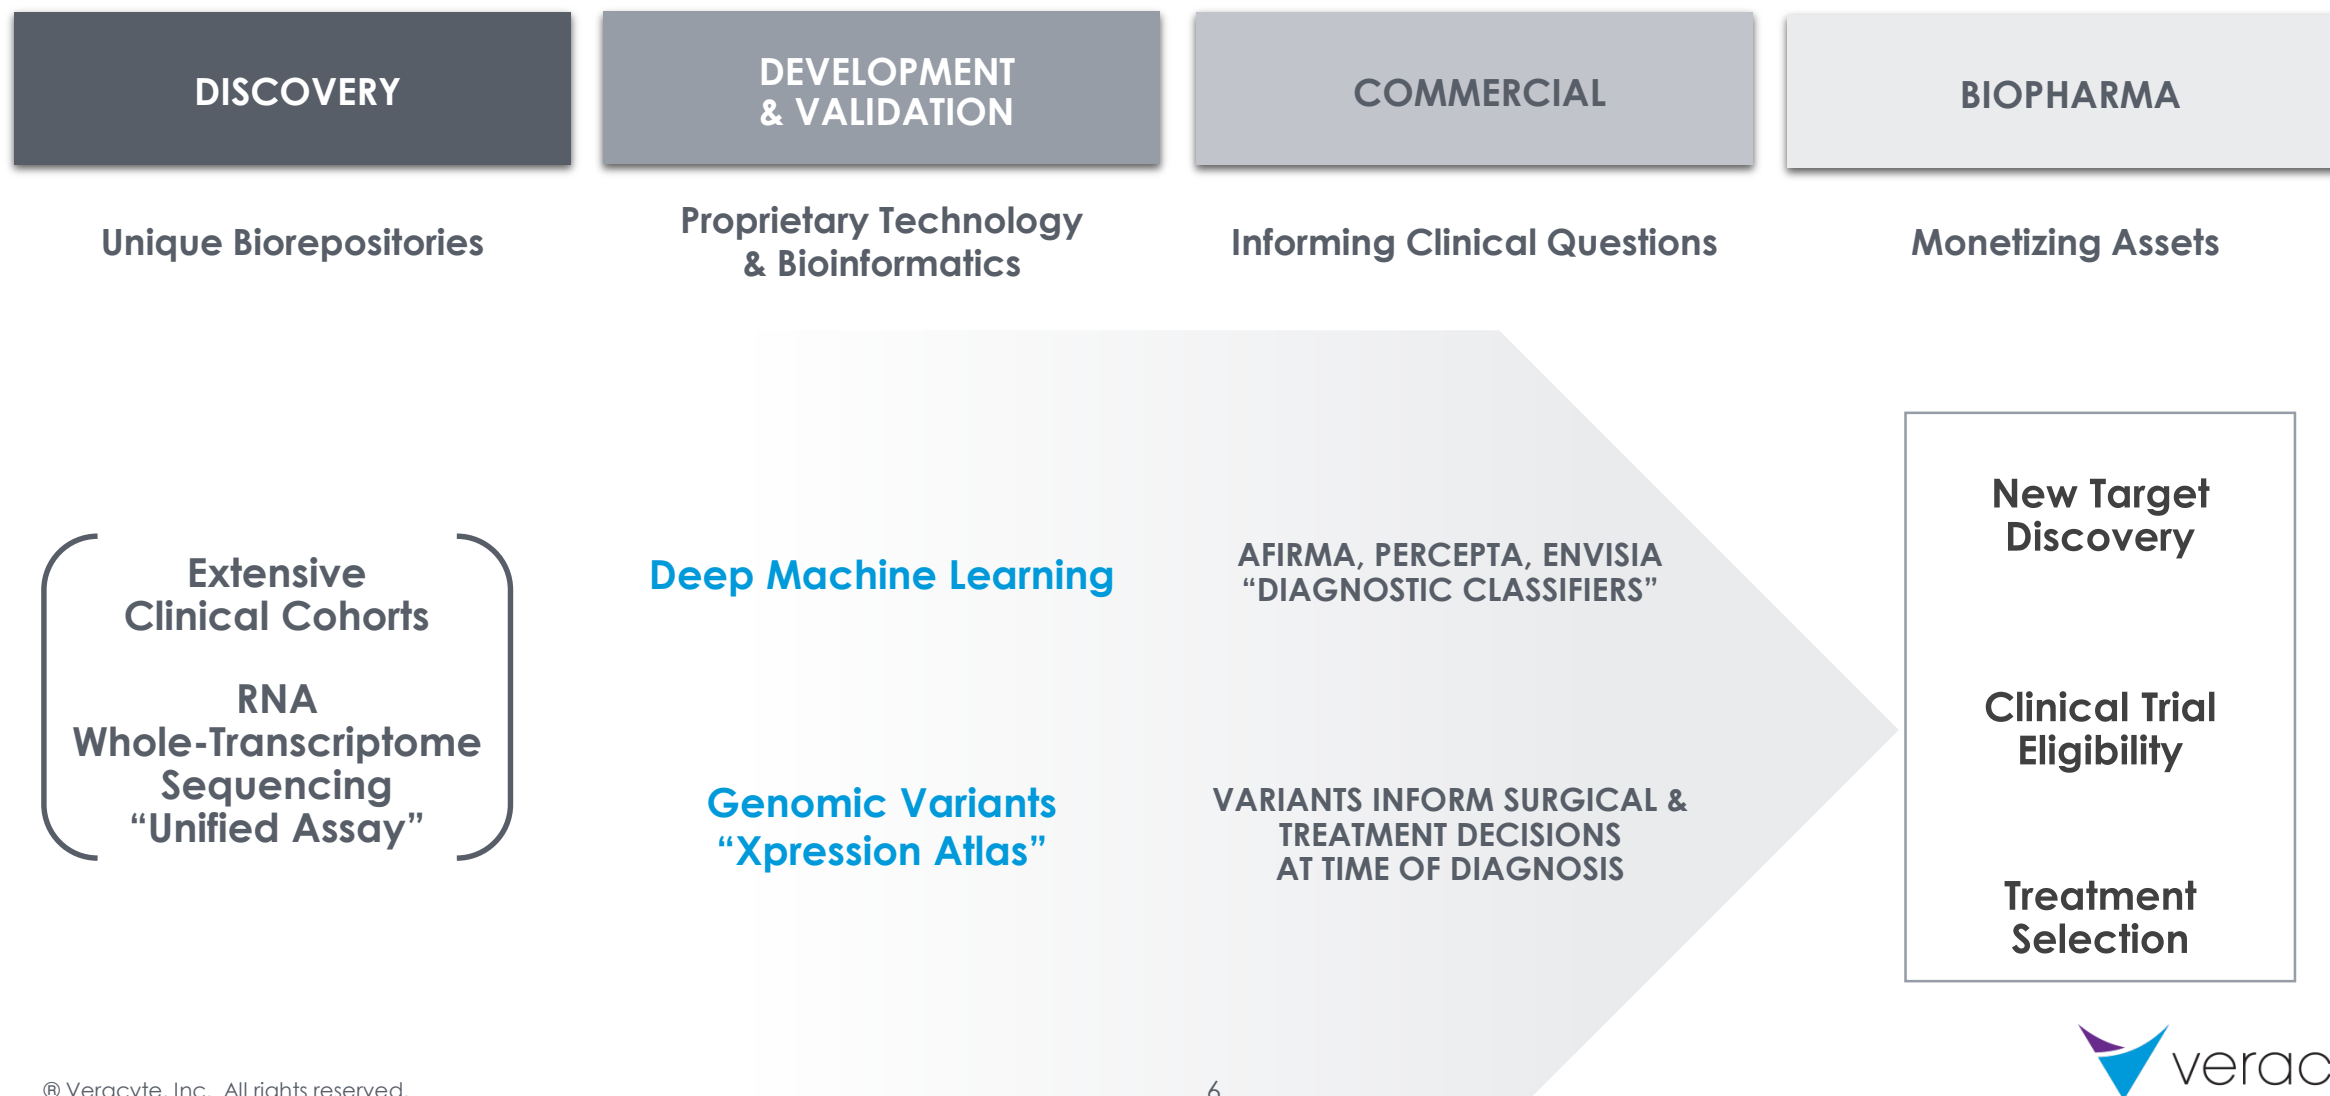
DISCOVERY

DEVELOPMENT & VALIDATION

COMMERCIAL

BIOPHARMA

Unique Biorepositories

Proprietary Technology & Bioinformatics

Informing Clinical Questions

Monetizing Assets

Extensive Clinical Cohorts

RNA Whole-Transcriptome Sequencing "Unified Assay"

Deep Machine Learning

AFIRMA, PERCEPTA, ENVISIA "DIAGNOSTIC CLASSIFIERS"

Genomic Variants "Xpression Atlas"

VARIANTS INFORM SURGICAL & TREATMENT DECISIONS AT TIME OF DIAGNOSIS

New Target Discovery

Clinical Trial Eligibility

Treatment Selection

® Veracyte, Inc. All rights reserved.

6

verac